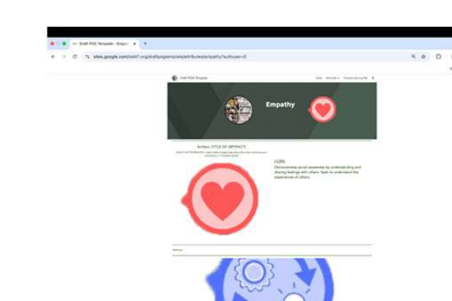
Draft POG Template - Empa ×

sites.google.com/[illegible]

Draft POG Template

Empathy

Artifact: STYLE OF IMPACT
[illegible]

CORE
Demonstrates social awareness by understanding and sharing feelings with others. Seek to understand the experiences of others.

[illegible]